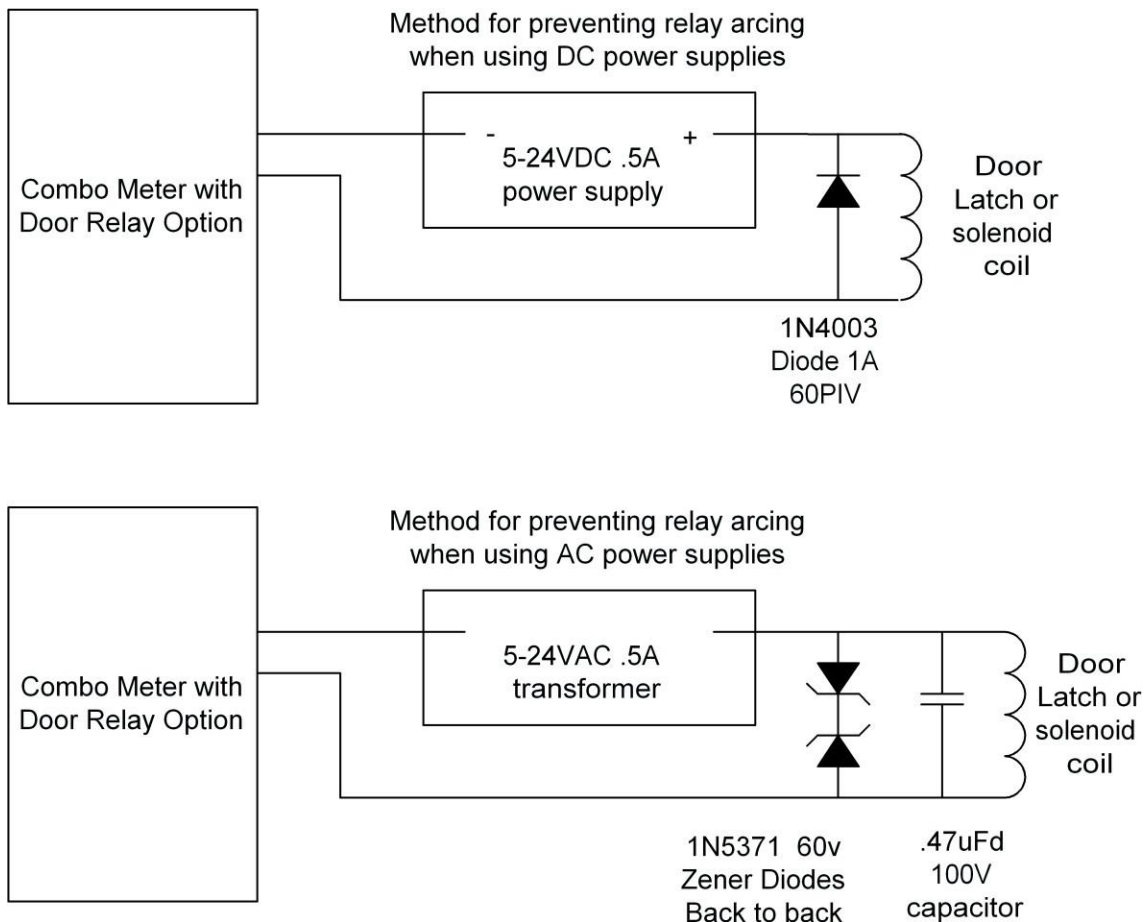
Method for preventing relay arcing when using DC power supplies

Combo Meter with Door Relay Option

-

+

5-24VDC .5A power supply

Door Latch or solenoid coil

1N4003 Diode 1A 60PIV

Method for preventing relay arcing when using AC power supplies

Combo Meter with Door Relay Option

5-24VAC .5A transformer

Door Latch or solenoid coil

1N5371 60v Zener Diodes Back to back

.47uFd 100V capacitor